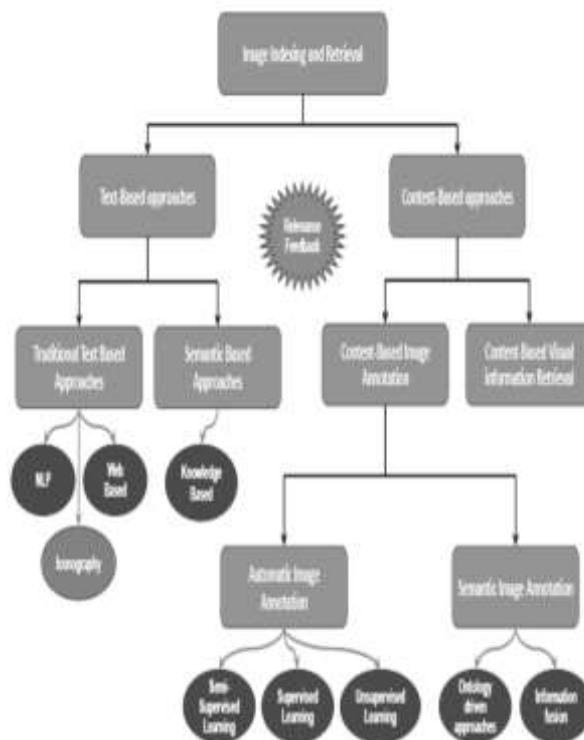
Image Indexing and Retrieval

Text-Based approaches

Relevance Feedback

Content-Based approaches

Traditional Text Based Approaches

Semantic Based Approaches

Content-Based Image Annotation

Content-Based Visual Information Retrieval

NLP

Web Based

Iconography

Knowledge Based

Automatic Image Annotation

Semantic Image Annotation

Semi-Supervised Learning

Supervised Learning

Unsupervised Learning

Ontology driven approaches

Information fusion